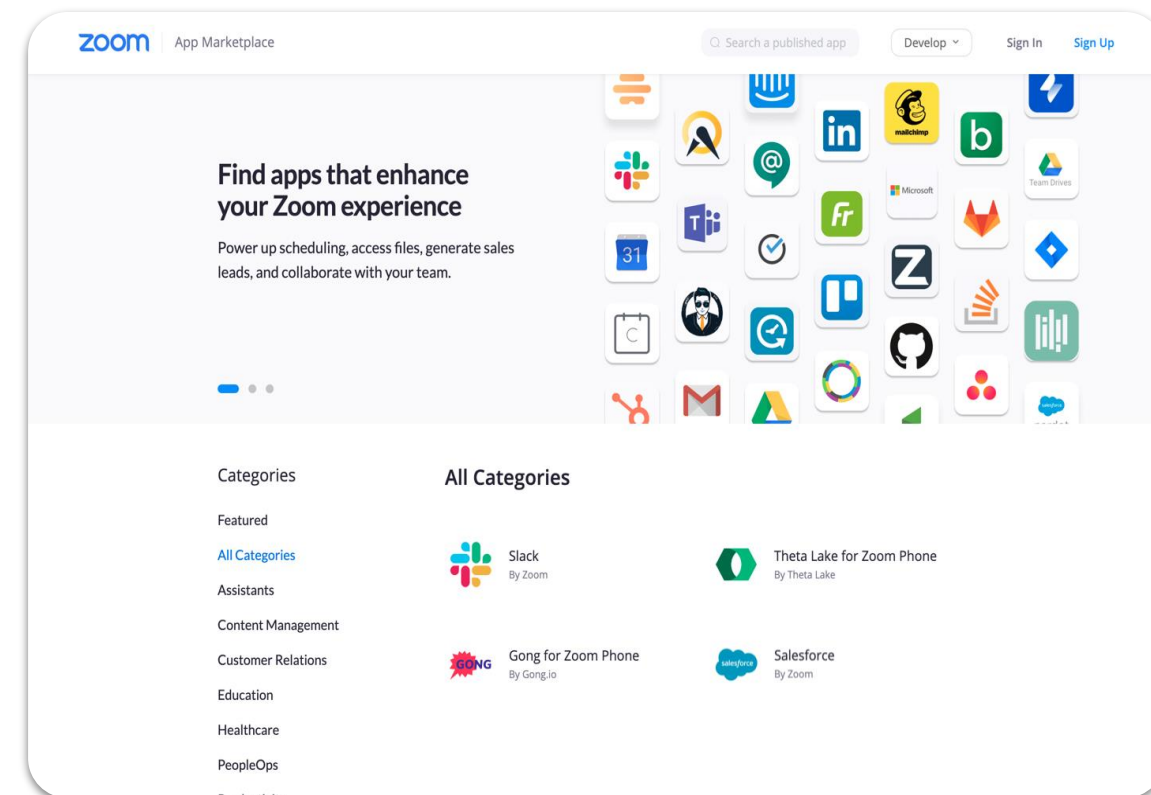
zoom App Marketplace

Search a published app

Develop

Sign In

Sign Up

Find apps that enhance your Zoom experience

Power up scheduling, access files, generate sales leads, and collaborate with your team.

in

mailchimp

b

Microsoft

Team Drives

31

Fr

Z

salesforce

Categories

Featured

All Categories

Assistants

Content Management

Customer Relations

Education

Healthcare

PeopleOps

All Categories

Slack
By Zoom

Theta Lake for Zoom Phone
By Theta Lake

GONG

Gong for Zoom Phone
By Gong.io

salesforce

Salesforce
By Zoom